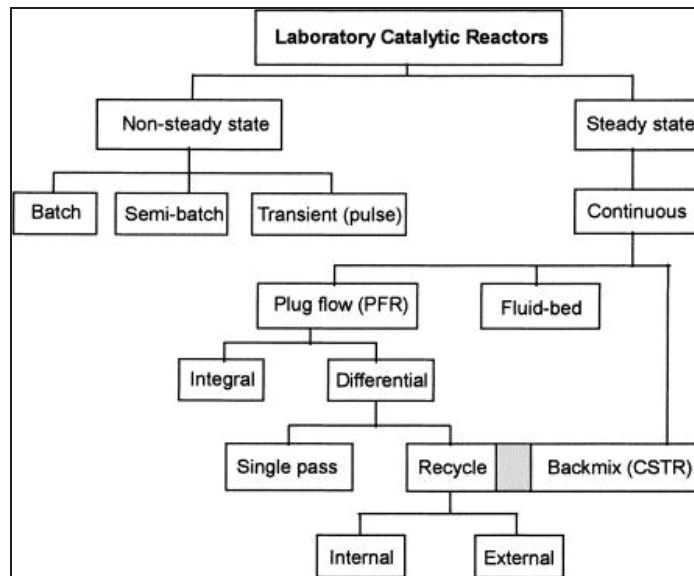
Laboratory Catalytic Reactors

Non-steady state

Steady state

Batch

Semi-batch

Transient (pulse)

Continuous

Plug flow (PFR)

Fluid-bed

Integral

Differential

Single pass

Recycle

Backmix (CSTR)

Internal

External